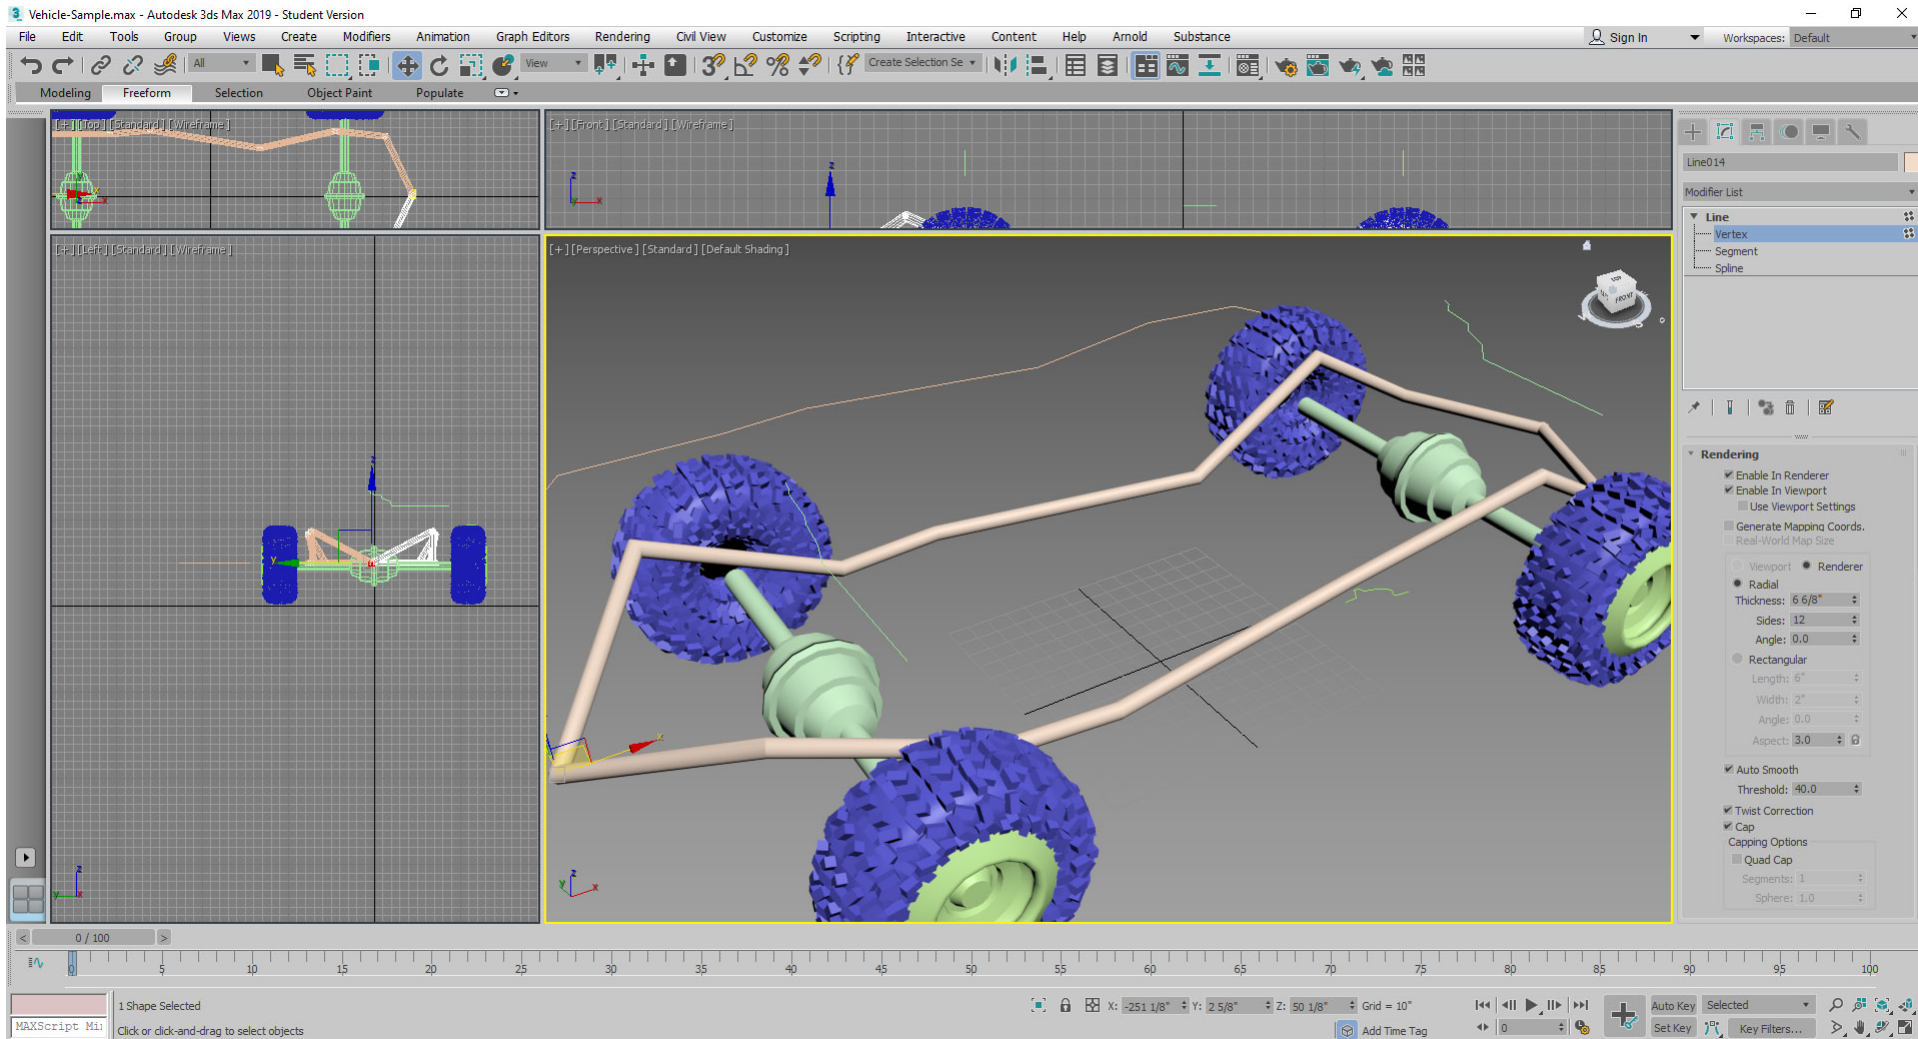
Vehicle-Sample.max - Autodesk 3ds Max 2019 - Student Version

File Edit Tools Group Views Create Modifiers Animation Graph Editors Rendering Civil View Customize Scripting Interactive Content Help Arnold Substance

Sign In Workspaces: Default

All View Create Selection Se

Modeling Freeform Selection Object Paint Populate

[+] [Top] [Standard] [Wireframe]

[+] [Front] [Standard] [Wireframe]

[+] [Left] [Standard] [Wireframe]

[+] [Perspective] [Standard] [Default Shading]

Line014

Modifier List

Line
Vertex
Segment
Spline

Rendering
Enable In Renderer
Enable In Viewport
Use Viewport Settings
Generate Mapping Coords.
Real-World Map Size
Viewport Renderer
Radial
Thickness: 6 6/8"
Sides: 12
Angle: 0.0
Rectangular
Length: 6"
Width: 2"
Angle: 0.0
Aspect: 3.0
Auto Smooth
Threshold: 40.0
Twist Correction
Cap
Capping Options
Quad Cap
Segments: 1
Sphere: 1.0

0 / 100

0 5 10 15 20 25 30 35 40 45 50 55 60 65 70 75 80 85 90 95 100

MAXScript Mi 1 Shape Selected
Click or click-and-drag to select objects

X: -251 1/8" Y: 2 5/8" Z: 50 1/8" Grid = 10"
Add Time Tag
Auto Key Selected
Set Key Key Filters...
0